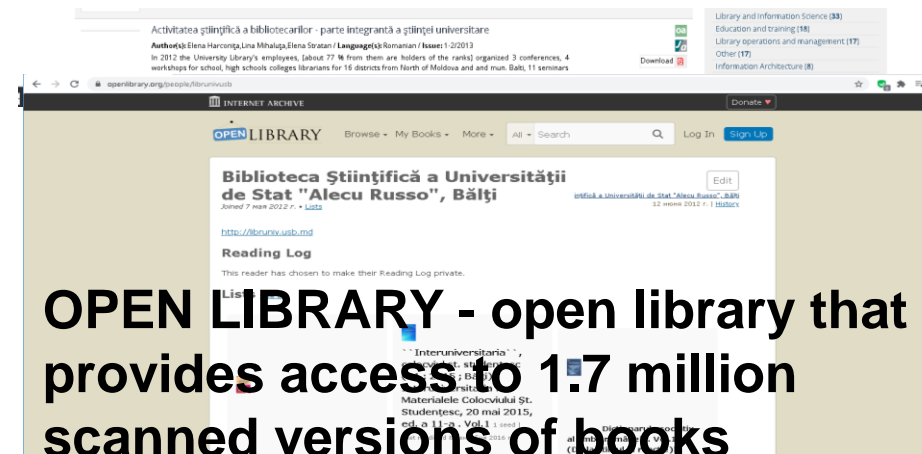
Activitatea ştiinţifică a bibliotecarilor - parte integrantă a ştiinţei universitare

Author(s): Elena Harconiţa, Lina Mihaluţa, Elena Stratan / Language(s): Romanian / Issue: 1-2/2013

In 2012 the University Library's employees, (about 77 % from them are holders of the ranks) organized 3 conferences, 4 workshops for school, high schools colleges librarians for 16 districts from North of Moldova and mun. Balti, 11 seminars

Download

Library and Information Science (33)
Education and training (18)
Library operations and management (17)
Other (17)
Information Architecture (8)

openlibrary.org/people/libruniv.usb

INTERNET ARCHIVE

Donate

OPEN LIBRARY

Browse · My Books · More ·

All · Search

Log In

Sign Up

Biblioteca Ştiinţifică a Universităţii de Stat "Alecu Russo", Bălţi

Edit

Joined 7 мая 2012 г. · Lists

ştiinţifică a Universităţii de Stat "Alecu Russo", Bălţi
12 июня 2012 г. | History

http://libruniv.usb.md

Reading Log

This reader has chosen to make their Reading Log private.

Lists

``Interuniversitaria``, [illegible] Materialele Colocviului Şt. Studenţesc, 20 mai 2015, ed. a 11-a. Vol.1

OPEN LIBRARY - open library that provides access to 1.7 million scanned versions of books